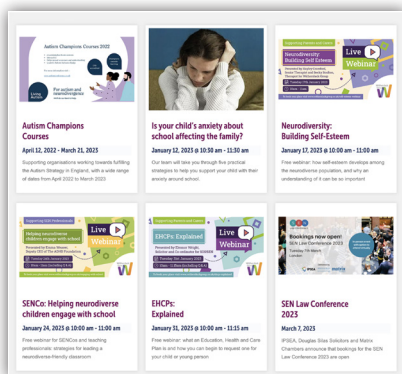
Autism Champions Course 2022

For autism and neurodivergence

Autism Champions Courses

April 12, 2022 - March 21, 2023

Supporting organisations working towards fulfilling the Autism Strategy in England, with a wide range of dates from April 2022 to March 2022

Is your child's anxiety about school affecting the family?

January 12, 2023 @ 10:30 am - 11:30 am

Our team will take you through five practical strategies to help you support your child with their anxiety around school.

Live Webinar

Neurodiversity: Building Self Esteem

Neurodiversity: Building Self-Esteem

January 17, 2023 @ 10:00 am - 11:00 am

Free webinar: how self-esteem develops among the neurodiverse population, and why an understanding of it can be so important

Live Webinar

Helping neurodiverse children engage with school

SENCo: Helping neurodiverse children engage with school

January 24, 2023 @ 10:00 am - 11:00 am

Free webinar for SENCos and teaching professionals: strategies for leading a neurodiverse-friendly classroom

Live Webinar

EHCPs Explained

EHCPs: Explained

January 31, 2023 @ 10:00 am - 11:15 am

Free webinar: what an Education, Health and Care Plan is and how you can begin to request one for your child or young person

Bookings now open!

SEN Law Conference 2023

SEN Law Conference 2023

March 7, 2023

IPSEA, Douglas Silas Solicitors and Matrix Chambers announce that bookings for the SEN Law Conference 2023 are open.